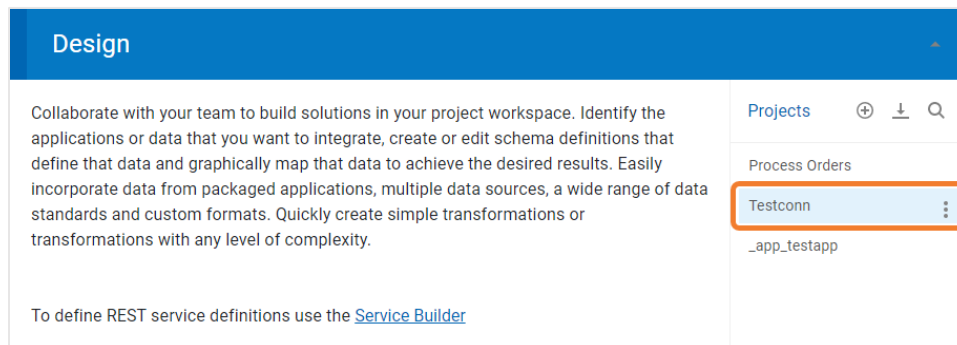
Design

Collaborate with your team to build solutions in your project workspace. Identify the applications or data that you want to integrate, create or edit schema definitions that define that data and graphically map that data to achieve the desired results. Easily incorporate data from packaged applications, multiple data sources, a wide range of data standards and custom formats. Quickly create simple transformations or transformations with any level of complexity.

To define REST service definitions use the Service Builder

Projects

Process Orders

Testconn

_app_testapp